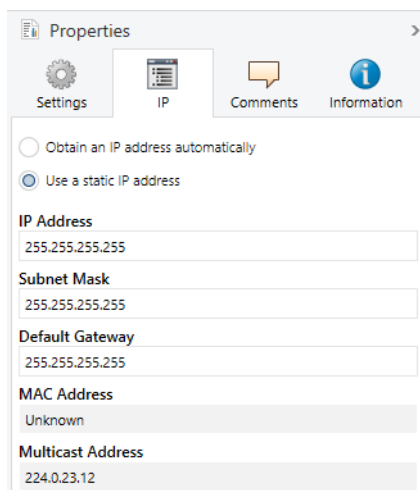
Properties

Settings IP Comments Information

Obtain an IP address automatically

Use a static IP address

IP Address
255.255.255.255

Subnet Mask
255.255.255.255

Default Gateway
255.255.255.255

MAC Address
Unknown

Multicast Address
224.0.23.12